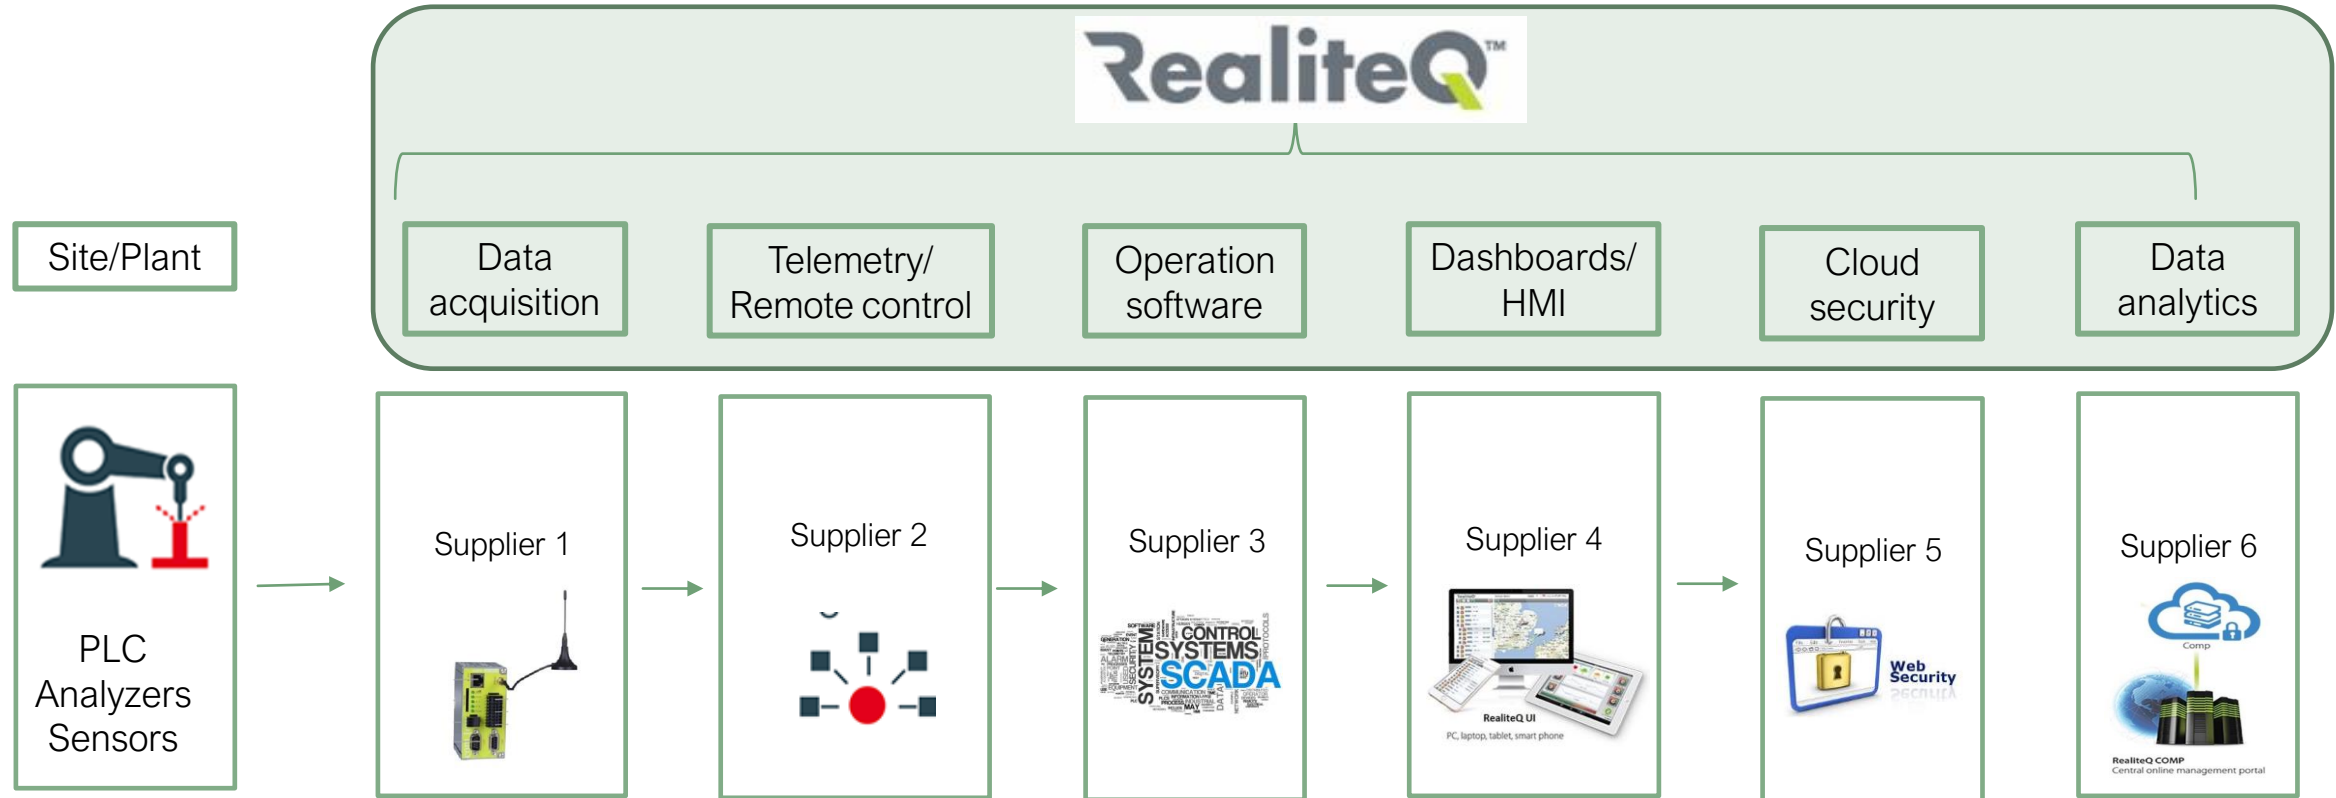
RealiteQ™

Site/Plant

Data acquisition

Telemetry/ Remote control

Operation software

Dashboards/ HMI

Cloud security

Data analytics

PLC
Analyzers
Sensors

Supplier 1

Supplier 2

Supplier 3

CONTROL SYSTEMS SCADA SYSTEM

Supplier 4

RealiteQ UI
PC, laptop, tablet, smart phone

Supplier 5

Web Security

Supplier 6

Comp

RealiteQ COMP
Central online management portal